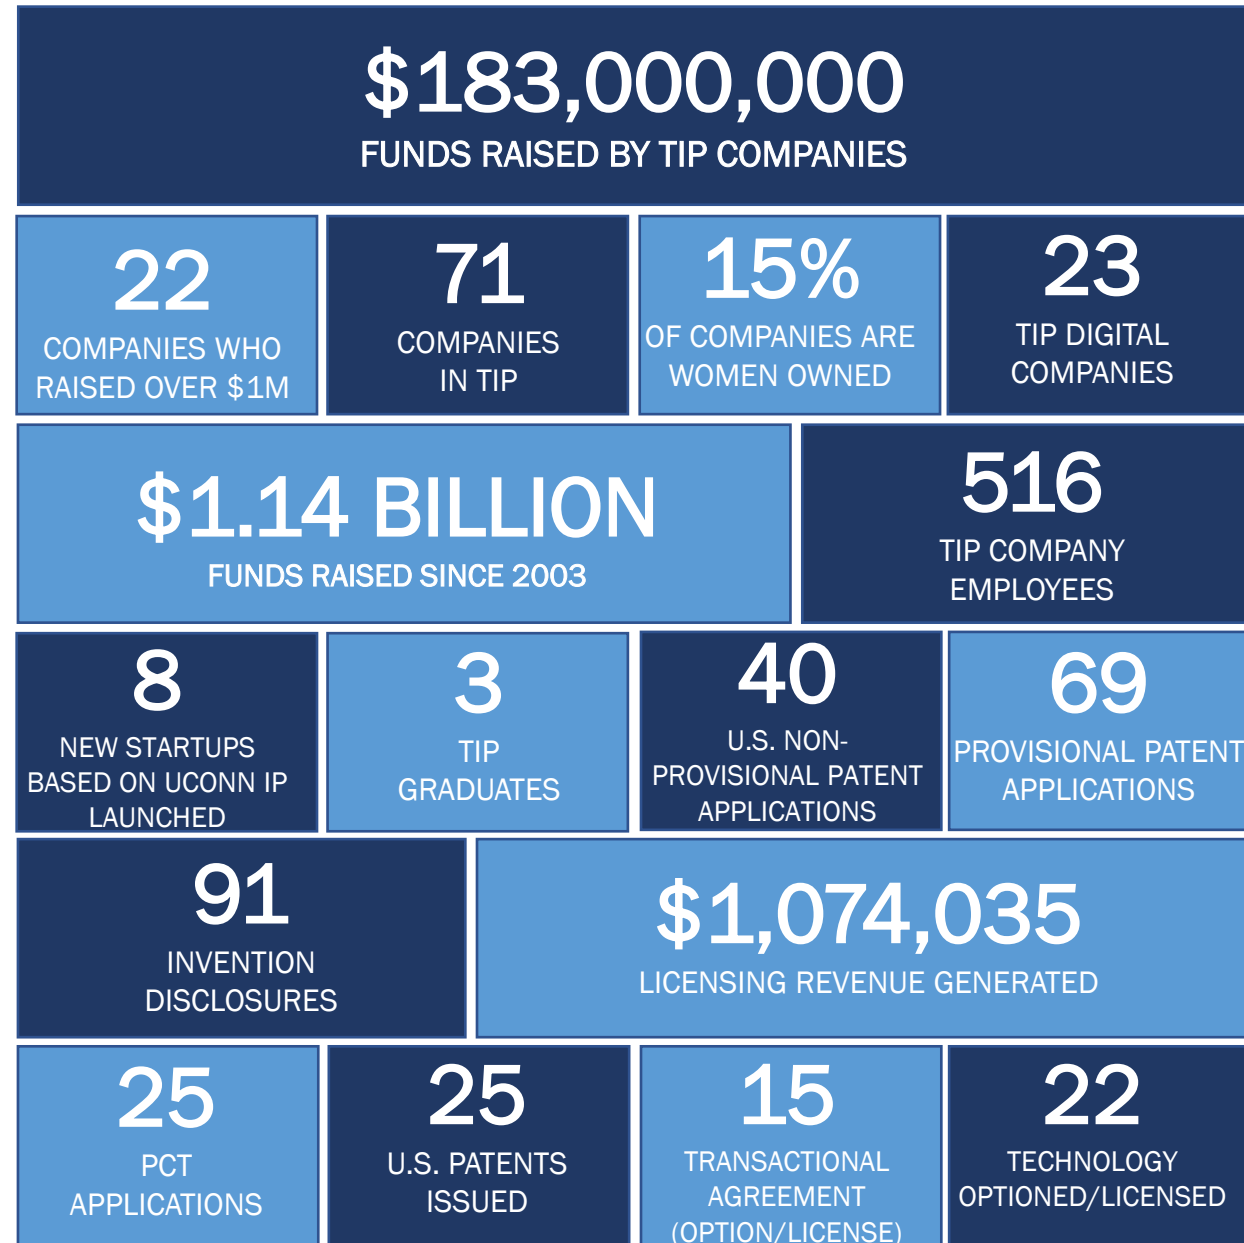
$183,000,000
FUNDS RAISED BY TIP COMPANIES

22
COMPANIES WHO RAISED OVER $1M

71
COMPANIES IN TIP

15%
OF COMPANIES ARE WOMEN OWNED

23
TIP DIGITAL COMPANIES

$1.14 BILLION
FUNDS RAISED SINCE 2003

516
TIP COMPANY EMPLOYEES

8
NEW STARTUPS BASED ON UCONN IP LAUNCHED

3
TIP GRADUATES

40
U.S. NON-PROVISIONAL PATENT APPLICATIONS

69
PROVISIONAL PATENT APPLICATIONS

91
INVENTION DISCLOSURES

$1,074,035
LICENSING REVENUE GENERATED

25
PCT APPLICATIONS

25
U.S. PATENTS ISSUED

15
TRANSACTIONAL AGREEMENT (OPTION/LICENSE)

22
TECHNOLOGY OPTIONED/LICENSED